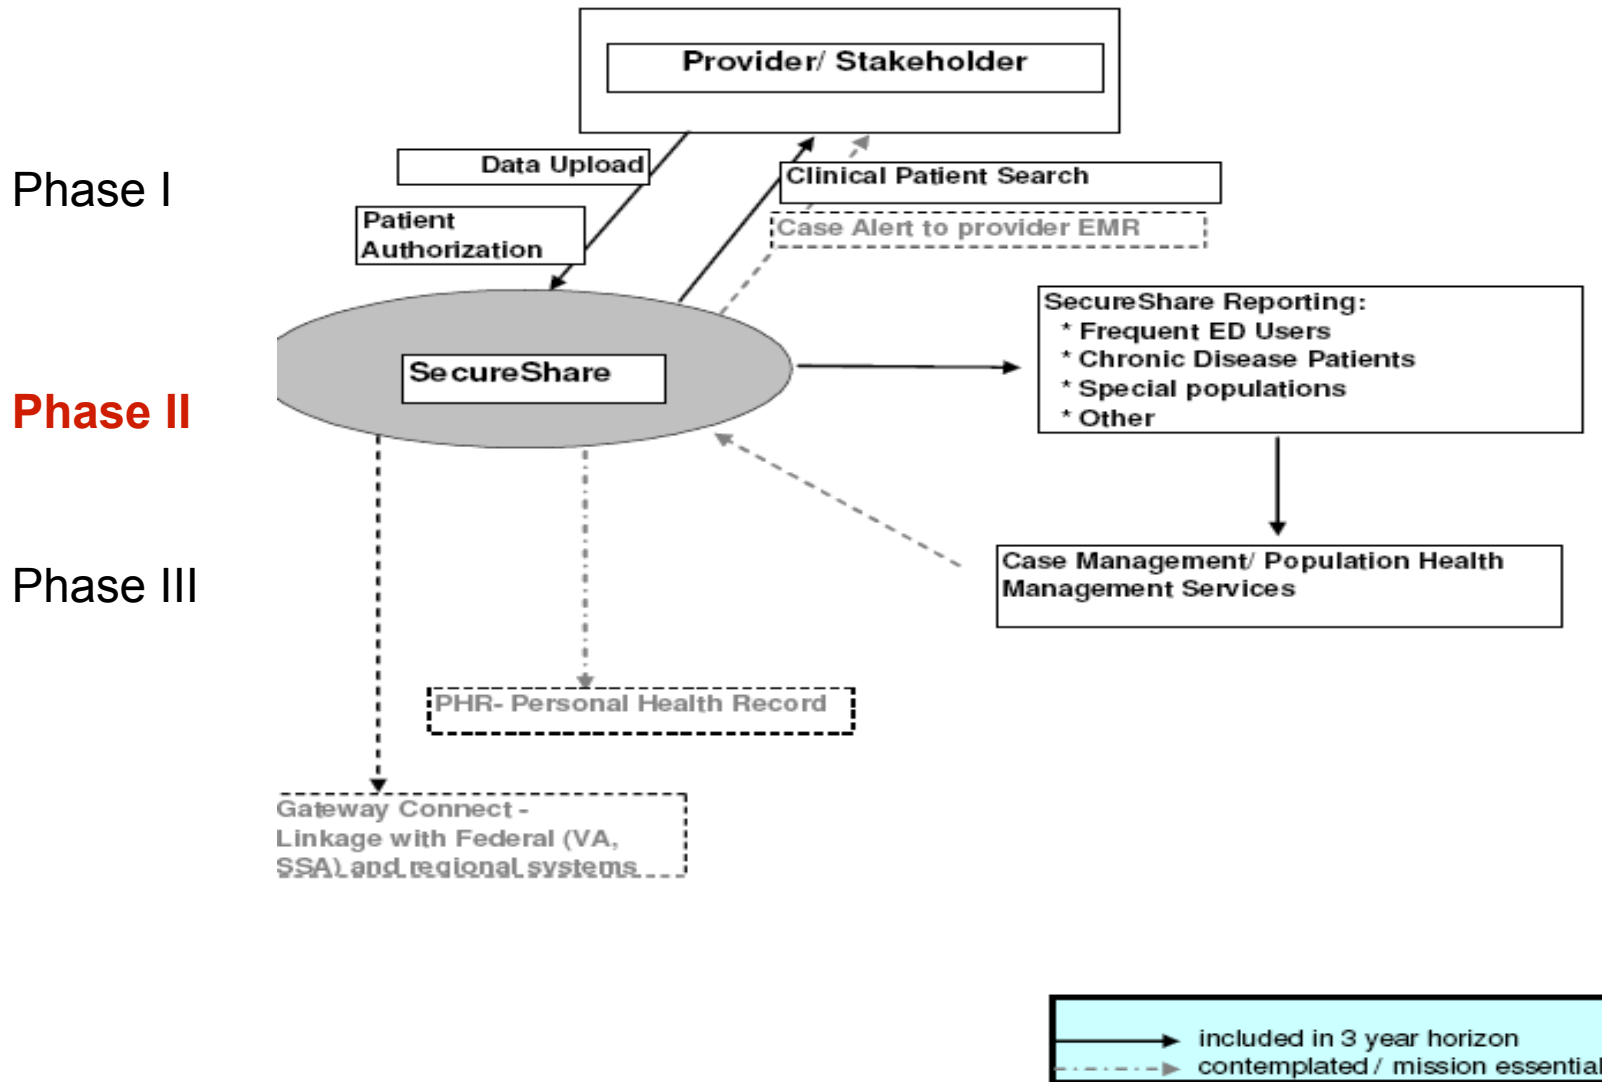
Provider/ Stakeholder

Phase I

Data Upload

Patient Authorization

Clinical Patient Search

Case Alert to provider EMR

SecureShare

Phase II

SecureShare Reporting:
* Frequent ED Users
* Chronic Disease Patients
* Special populations
* Other

Phase III

Case Management/ Population Health Management Services

PHR- Personal Health Record

Gateway Connect - Linkage with Federal (VA, SSA) and regional systems

included in 3 year horizon
contemplated / mission essential